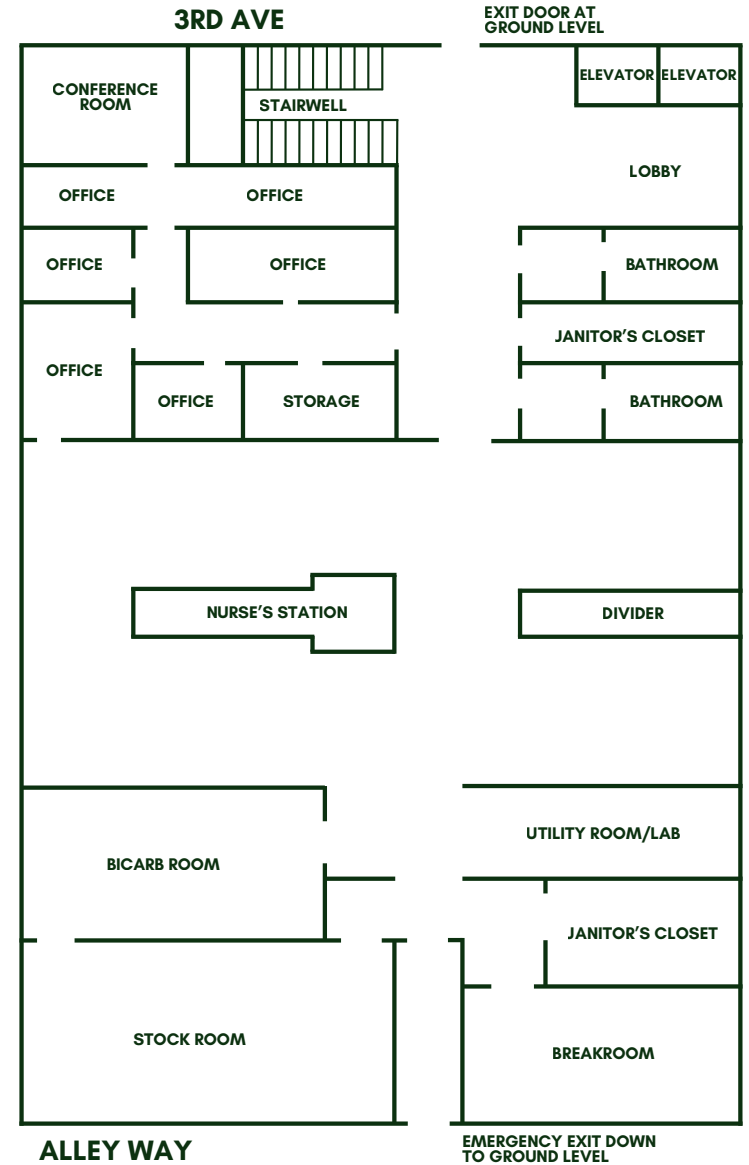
3RD AVE

EXIT DOOR AT GROUND LEVEL

CONFERENCE ROOM

STAIRWELL

ELEVATOR

ELEVATOR

OFFICE

OFFICE

LOBBY

OFFICE

OFFICE

BATHROOM

JANITOR'S CLOSET

OFFICE

OFFICE

STORAGE

BATHROOM

NURSE'S STATION

DIVIDER

UTILITY ROOM/LAB

BICARB ROOM

JANITOR'S CLOSET

STOCK ROOM

BREAKROOM

ALLEY WAY

EMERGENCY EXIT DOWN TO GROUND LEVEL